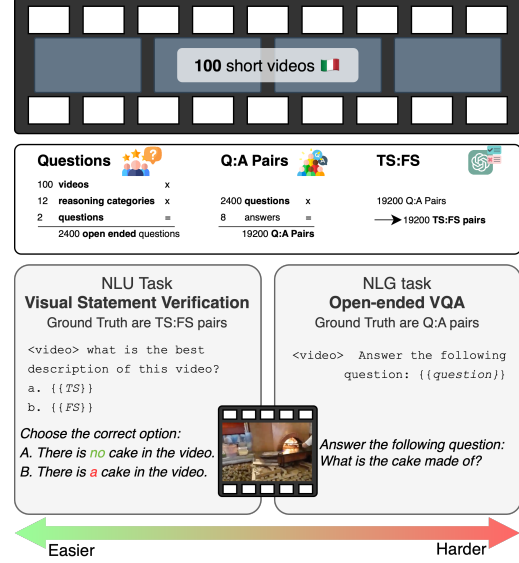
100 short videos 🇮🇹

Questions

100 videos x
12 reasoning categories x
2 questions =
2400 open ended questions

Q:A Pairs

2400 questions x
8 answers =
19200 Q:A Pairs

TS:FS

19200 Q:A Pairs
→ 19200 TS:FS pairs

NLU Task
Visual Statement Verification
Ground Truth are TS:FS pairs

<video> what is the best description of this video?
a. {{TS}}
b. {{FS}}

Choose the correct option:
A. There is no cake in the video.
B. There is a cake in the video.

NLG task
Open-ended VQA
Ground Truth are Q:A pairs

<video> Answer the following question: {{question}}

Answer the following question:
What is the cake made of?

Easier

Harder